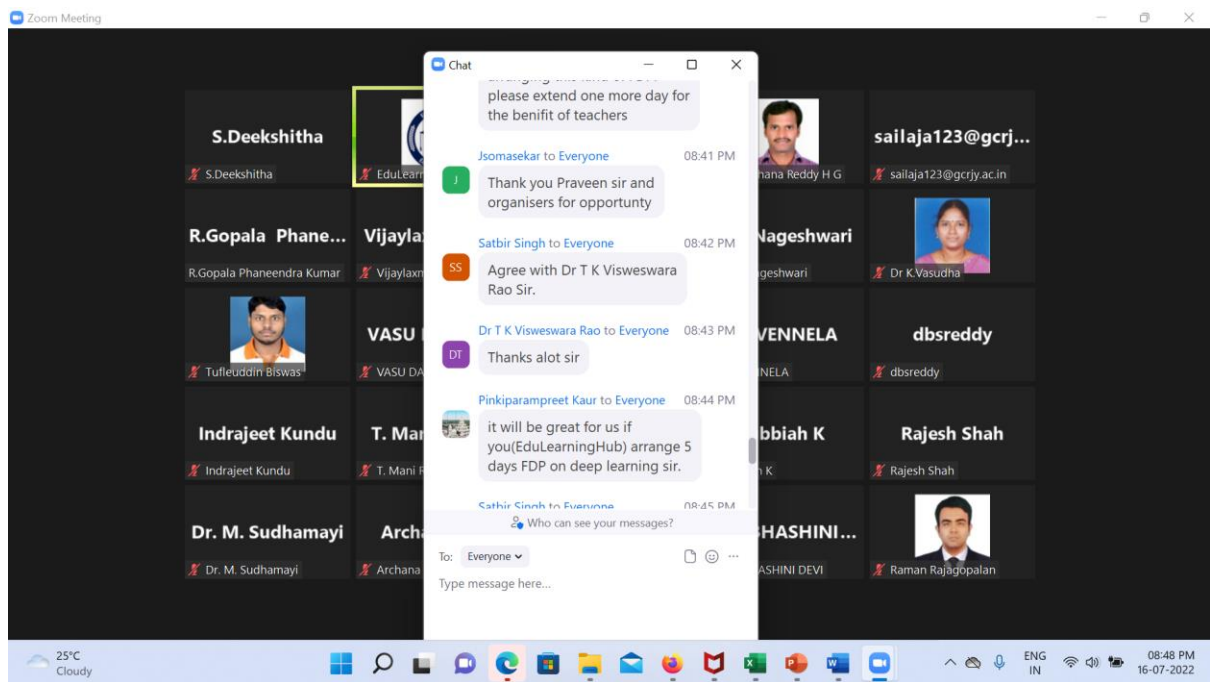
Zoom Meeting

S.Deekshitha
S.Deekshitha
EduLearn
hana Reddy H G
sailaja123@gcrj...
sailaja123@gcrjy.ac.in

R.Gopala Phane...
R.Gopala Phaneendra Kumar
Vijayla
Vijaylaxm
Nageshwari
geshwari
Dr K.Vasudha

Tufleuddin Biswas
VASU
VASU DA
VENNELA
NELA
dbsreddy
dbsreddy

Indrajeet Kundu
Indrajeet Kundu
T. Ma
T. Mani
bbiah K
h K
Rajesh Shah
Rajesh Shah

Dr. M. Sudhamayi
Dr. M. Sudhamayi
Archa
Archana
HASHINI...
ASHINI DEVI
Raman Rajagopalan

Chat

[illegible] please extend one more day for the benifit of teachers

Jsomasekar to Everyone 08:41 PM
Thank you Praveen sir and organisers for opportunty

Satbir Singh to Everyone 08:42 PM
Agree with Dr T K Visweswara Rao Sir.

Dr T K Visweswara Rao to Everyone 08:43 PM
Thanks alot sir

Pinkiparampreet Kaur to Everyone 08:44 PM
it will be great for us if you(EduLearningHub) arrange 5 days FDP on deep learning sir.

Satbir Singh to Everyone 08:45 PM

Who can see your messages?
To: Everyone
Type message here...

25°C
Cloudy
ENG
IN
08:48 PM
16-07-2022